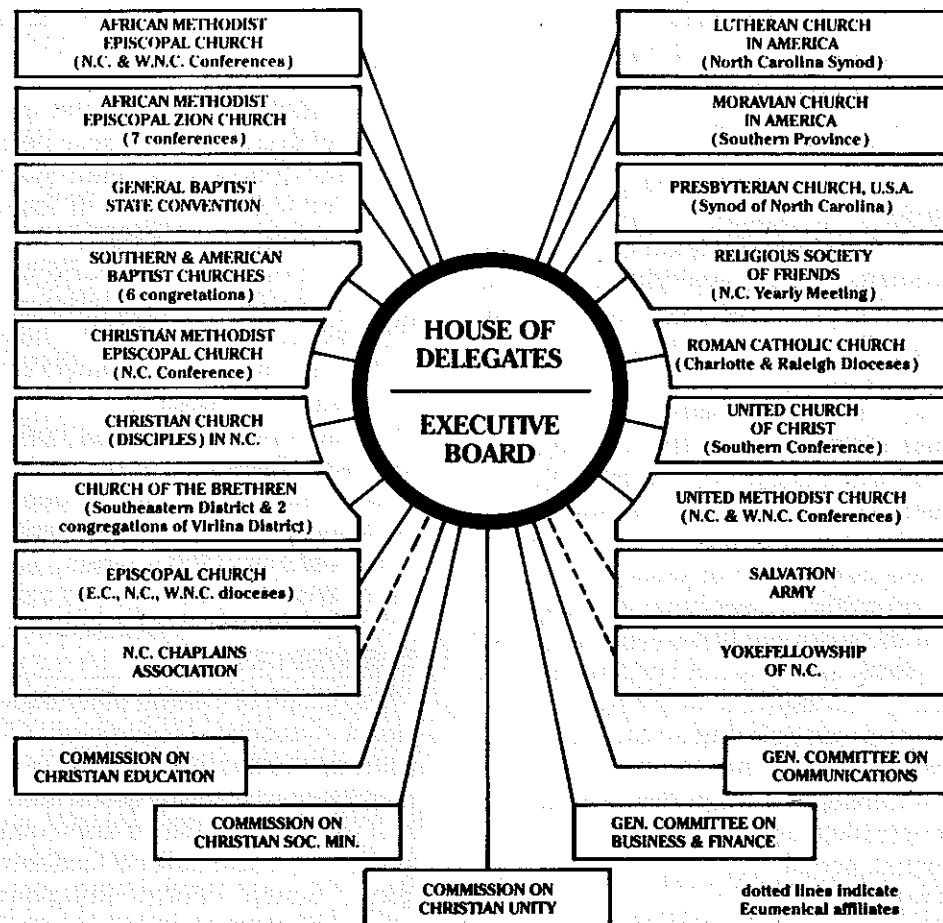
AFRICAN METHODIST EPISCOPAL CHURCH (N.C. & W.N.C. Conferences)

AFRICAN METHODIST EPISCOPAL ZION CHURCH (7 conferences)

GENERAL BAPTIST STATE CONVENTION

SOUTHERN & AMERICAN BAPTIST CHURCHES (6 congretations)

CHRISTIAN METHODIST EPISCOPAL CHURCH (N.C. Conference)

CHRISTIAN CHURCH (DISCIPLES) IN N.C.

CHURCH OF THE BRETHREN (Southeastern District & 2 congregations of Virlina District)

EPISCOPAL CHURCH (E.C., N.C., W.N.C. dioceses)

N.C. CHAPLAINS ASSOCIATION

LUTHERAN CHURCH IN AMERICA (North Carolina Synod)

MORAVIAN CHURCH IN AMERICA (Southern Province)

PRESBYTERIAN CHURCH, U.S.A. (Synod of North Carolina)

RELIGIOUS SOCIETY OF FRIENDS (N.C. Yearly Meeting)

ROMAN CATHOLIC CHURCH (Charlotte & Raleigh Dioceses)

UNITED CHURCH OF CHRIST (Southern Conference)

UNITED METHODIST CHURCH (N.C. & W.N.C. Conferences)

SALVATION ARMY

YOKEFELLOWSHIP OF N.C.

HOUSE OF DELEGATES

EXECUTIVE BOARD

COMMISSION ON CHRISTIAN EDUCATION

COMMISSION ON CHRISTIAN SOC. MIN.

COMMISSION ON CHRISTIAN UNITY

GEN. COMMITTEE ON BUSINESS & FINANCE

GEN. COMMITTEE ON COMMUNICATIONS

dotted lines indicate Ecumenical affiliates